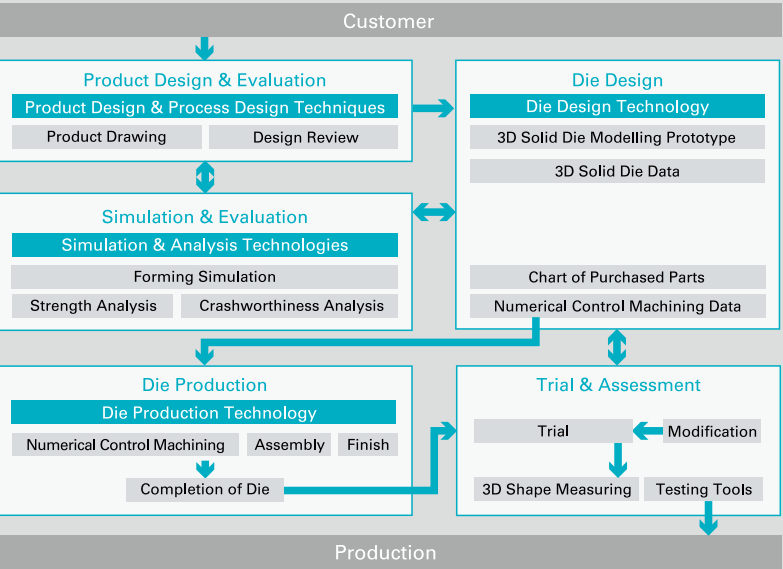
Customer

Product Design & Evaluation
Product Design & Process Design Techniques
Product Drawing
Design Review

Die Design
Die Design Technology
3D Solid Die Modelling Prototype
3D Solid Die Data
Chart of Purchased Parts
Numerical Control Machining Data

Simulation & Evaluation
Simulation & Analysis Technologies
Forming Simulation
Strength Analysis
Crashworthiness Analysis

Die Production
Die Production Technology
Numerical Control Machining
Assembly
Finish
Completion of Die

Trial & Assessment
Trial
Modification
3D Shape Measuring
Testing Tools

Production